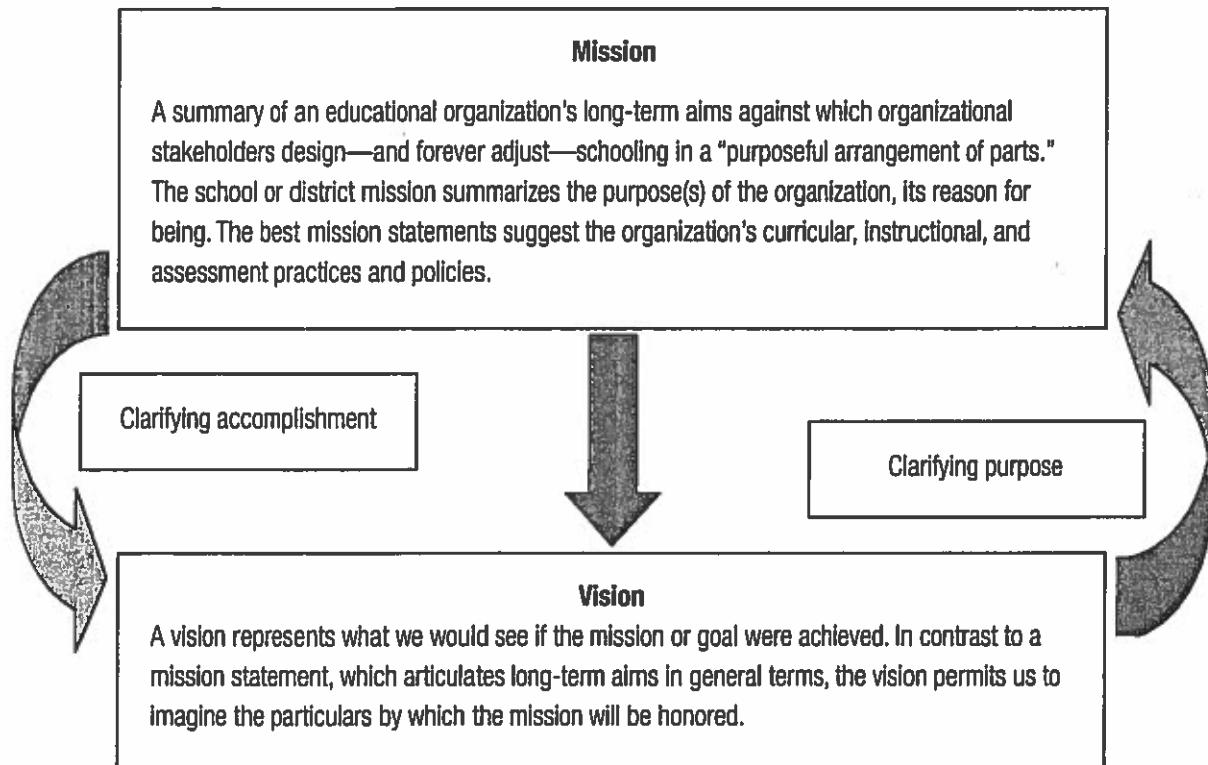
Mission

A summary of an educational organization's long-term aims against which organizational stakeholders design—and forever adjust—schooling in a "purposeful arrangement of parts." The school or district mission summarizes the purpose(s) of the organization, its reason for being. The best mission statements suggest the organization's curricular, instructional, and assessment practices and policies.

Clarifying accomplishment

Clarifying purpose

Vision

A vision represents what we would see if the mission or goal were achieved. In contrast to a mission statement, which articulates long-term aims in general terms, the vision permits us to imagine the particulars by which the mission will be honored.